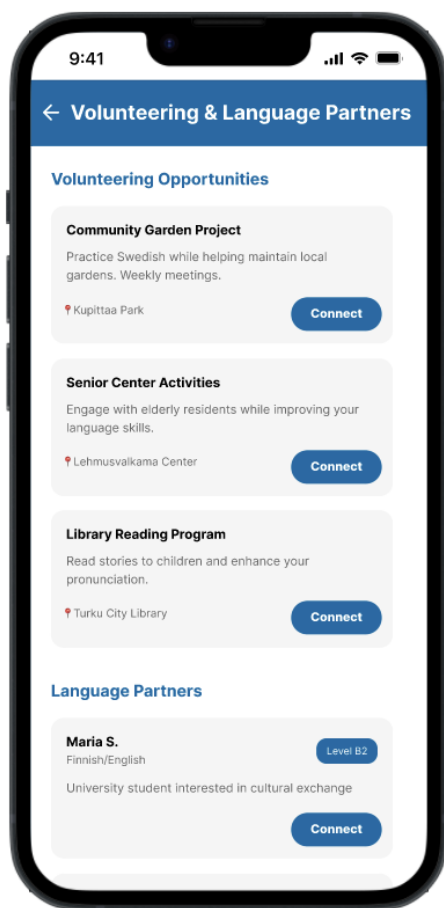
9:41

← Volunteering & Language Partners

Volunteering Opportunities

Community Garden Project

Practice Swedish while helping maintain local gardens. Weekly meetings.

📍Kupittaa Park

Connect

Senior Center Activities

Engage with elderly residents while improving your language skills.

📍Lehmusvalkama Center

Connect

Library Reading Program

Read stories to children and enhance your pronunciation.

📍Turku City Library

Connect

Language Partners

Maria S.

Finnish/English

Level B2

University student interested in cultural exchange

Connect